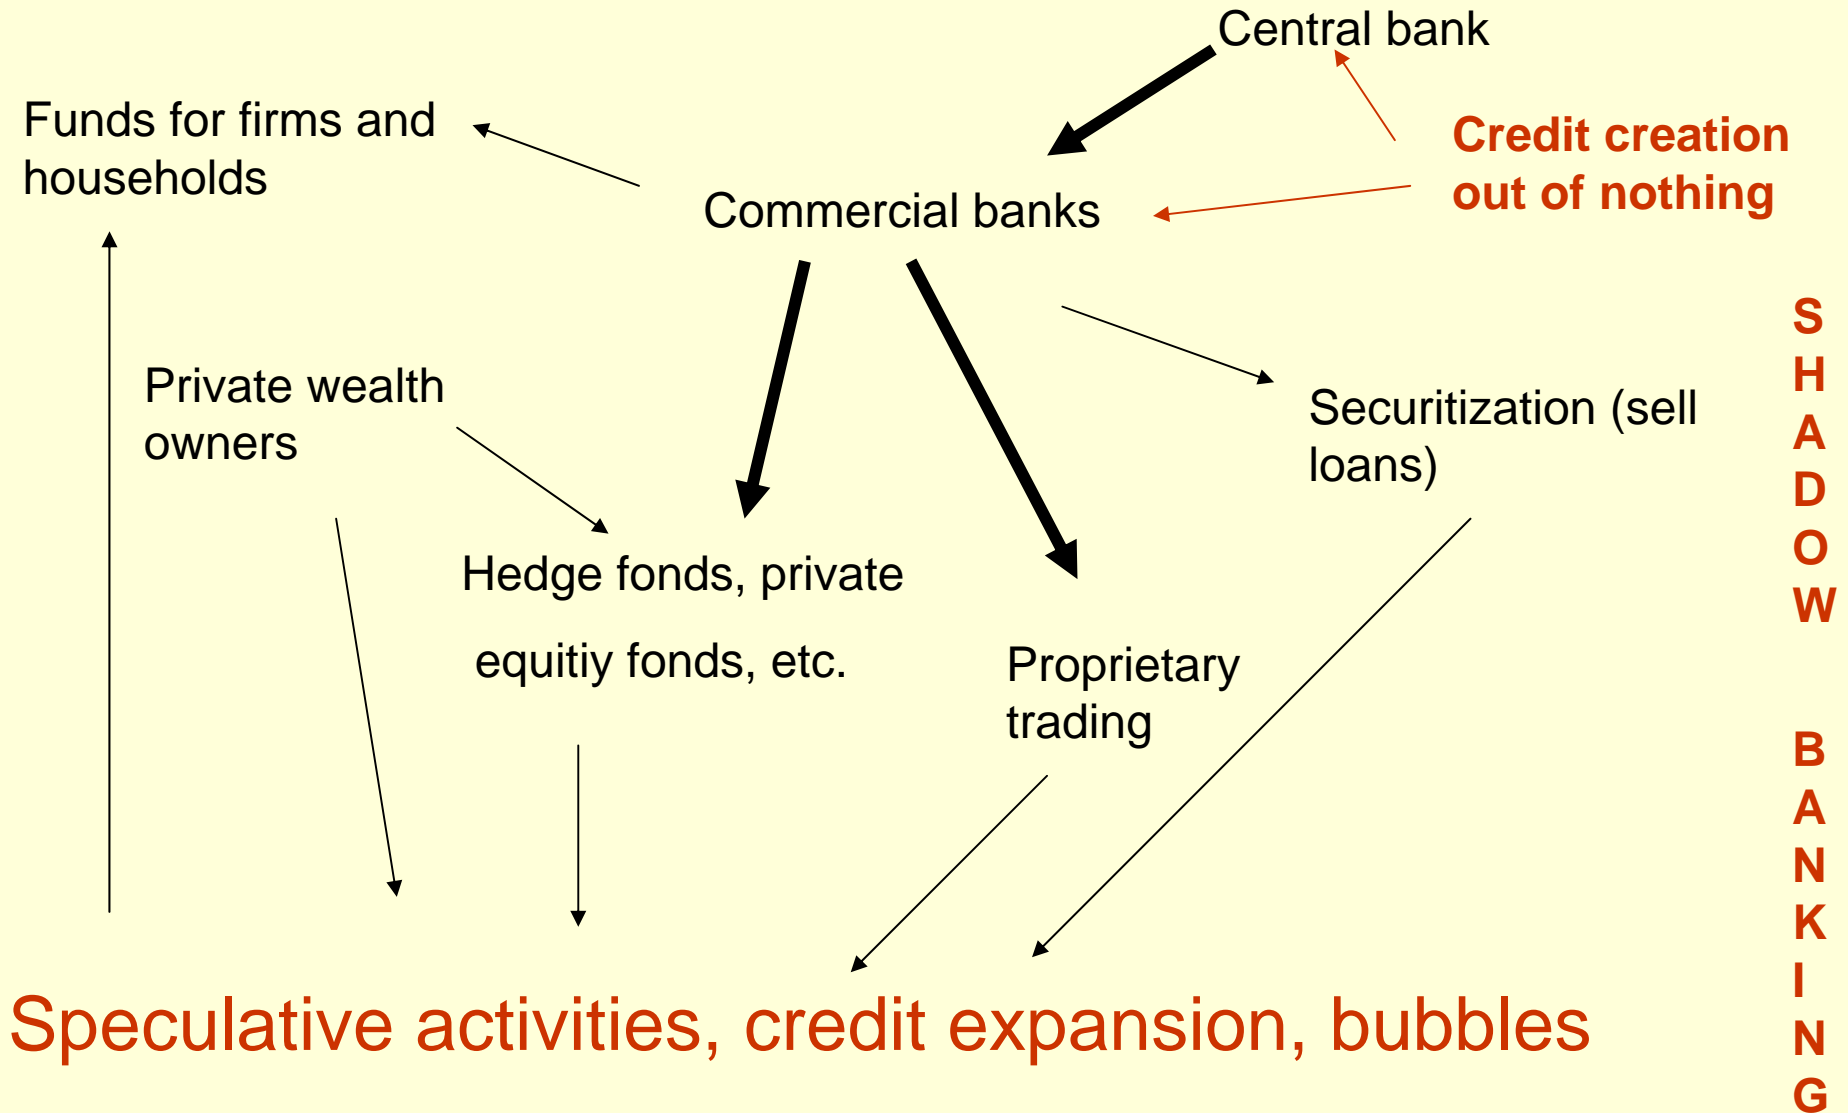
Central bank

Funds for firms and households

Credit creation out of nothing

Commercial banks

SHADOW BANKING

Private wealth owners

Securitization (sell loans)

Hedge fonds, private equitiy fonds, etc.

Proprietary trading

Speculative activities, credit expansion, bubbles